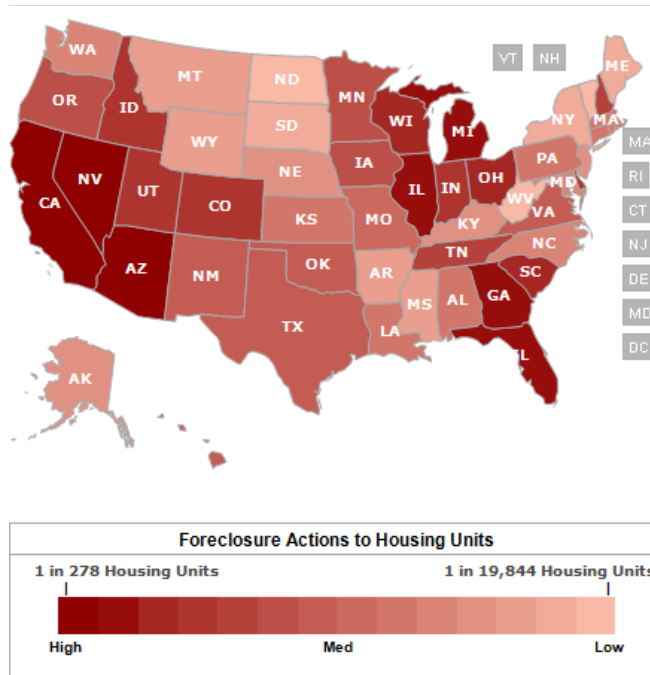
WA
MT
ND
VT
NH
ME
OR
ID
SD
MN
WI
MI
NY
MA
MA
WY
NE
IA
IL
IN
OH
PA
MD
RI
NV
CA
UT
CO
KS
MO
KY
WV
VA
CT
NJ
AZ
NM
OK
AR
TN
NC
SC
DE
MD
TX
MS
AL
GA
DC
LA
L
AK

Foreclosure Actions to Housing Units
1 in 278 Housing Units
1 in 19,844 Housing Units
High
Med
Low